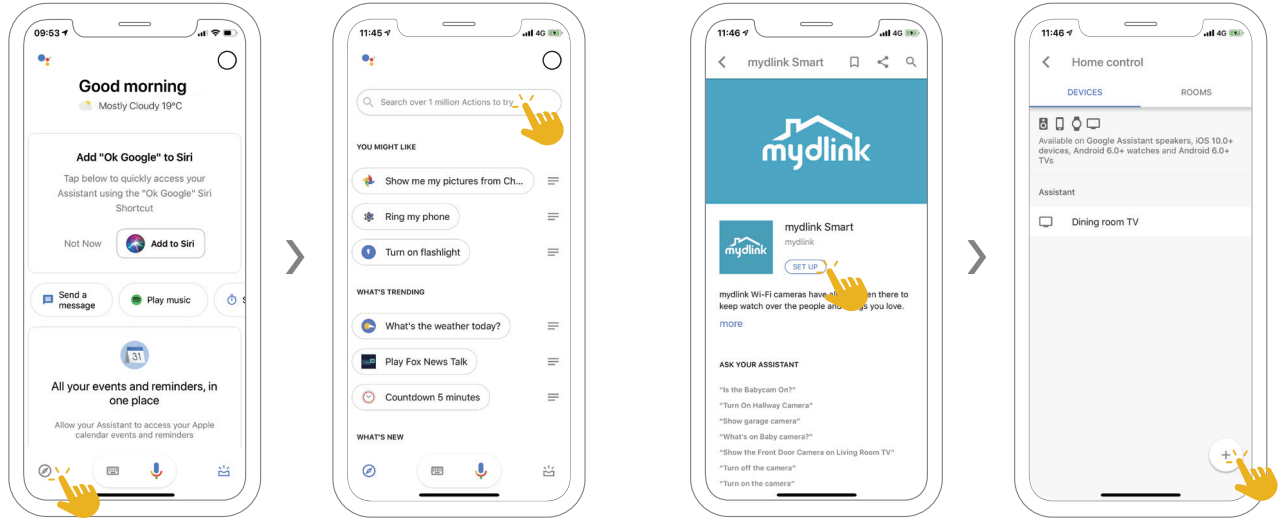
09:53

Good morning

Mostly Cloudy 19ºC

Add "Ok Google" to Siri

Tap below to quickly access your Assistant using the "Ok Google" Siri Shortcut

Not Now

Add to Siri

Send a message

Play music

All your events and reminders, in one place

Allow your Assistant to access your Apple calendar events and reminders

11:45 4G

Search over 1 million Actions to try

YOU MIGHT LIKE

Show me my pictures from Ch...

Ring my phone

Turn on flashlight

WHAT'S TRENDING

What's the weather today?

Play Fox News Talk

Countdown 5 minutes

WHAT'S NEW

11:46 4G

mydlink Smart

mydlink

mydlink Smart

mydlink

SET UP

mydlink Wi-Fi cameras have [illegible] en there to keep watch over the people and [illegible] gs you love.

more

ASK YOUR ASSISTANT

"Is the Babycam On?"

"Turn On Hallway Camera"

"Show garage camera"

"What's on Baby camera?"

"Show the Front Door Camera on Living Room TV"

"Turn off the camera"

"Turn on the camera"

11:46 4G

Home control

DEVICES

ROOMS

Available on Google Assistant speakers, iOS 10.0+ devices, Android 6.0+ watches and Android 6.0+ TVs

Assistant

Dining room TV

+